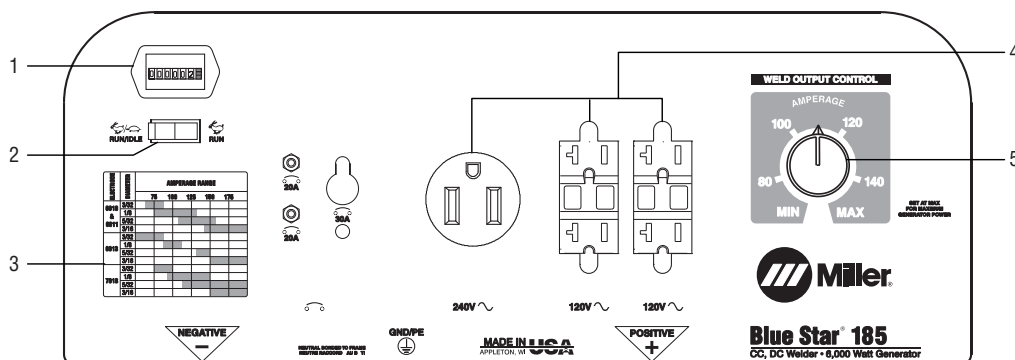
1
2
3
4
5

RUN/IDLE
RUN

AMPERAGE RANGE
75 100 125 150 175
6010 & 6011: 3/32, 1/8, 5/32, 3/16
6013: 3/32, 1/8, 5/32, 3/16
7018: 3/32, 1/8, 5/32, 3/16

20A
20A
30A

240V $\sim$
120V $\sim$
120V $\sim$

WELD OUTPUT CONTROL
AMPERAGE
80
100
120
140
MIN
MAX
SET AT MAX FOR MAXIMUM GENERATOR POWER

Miller

NEGATIVE
$-$
NEUTRAL BONDED TO FRAME
GND/PE
MADE IN USA
APPLETON, WI
POSITIVE
$+$

Blue Star® 185
CC, DC Welder • 6,000 Watt Generator